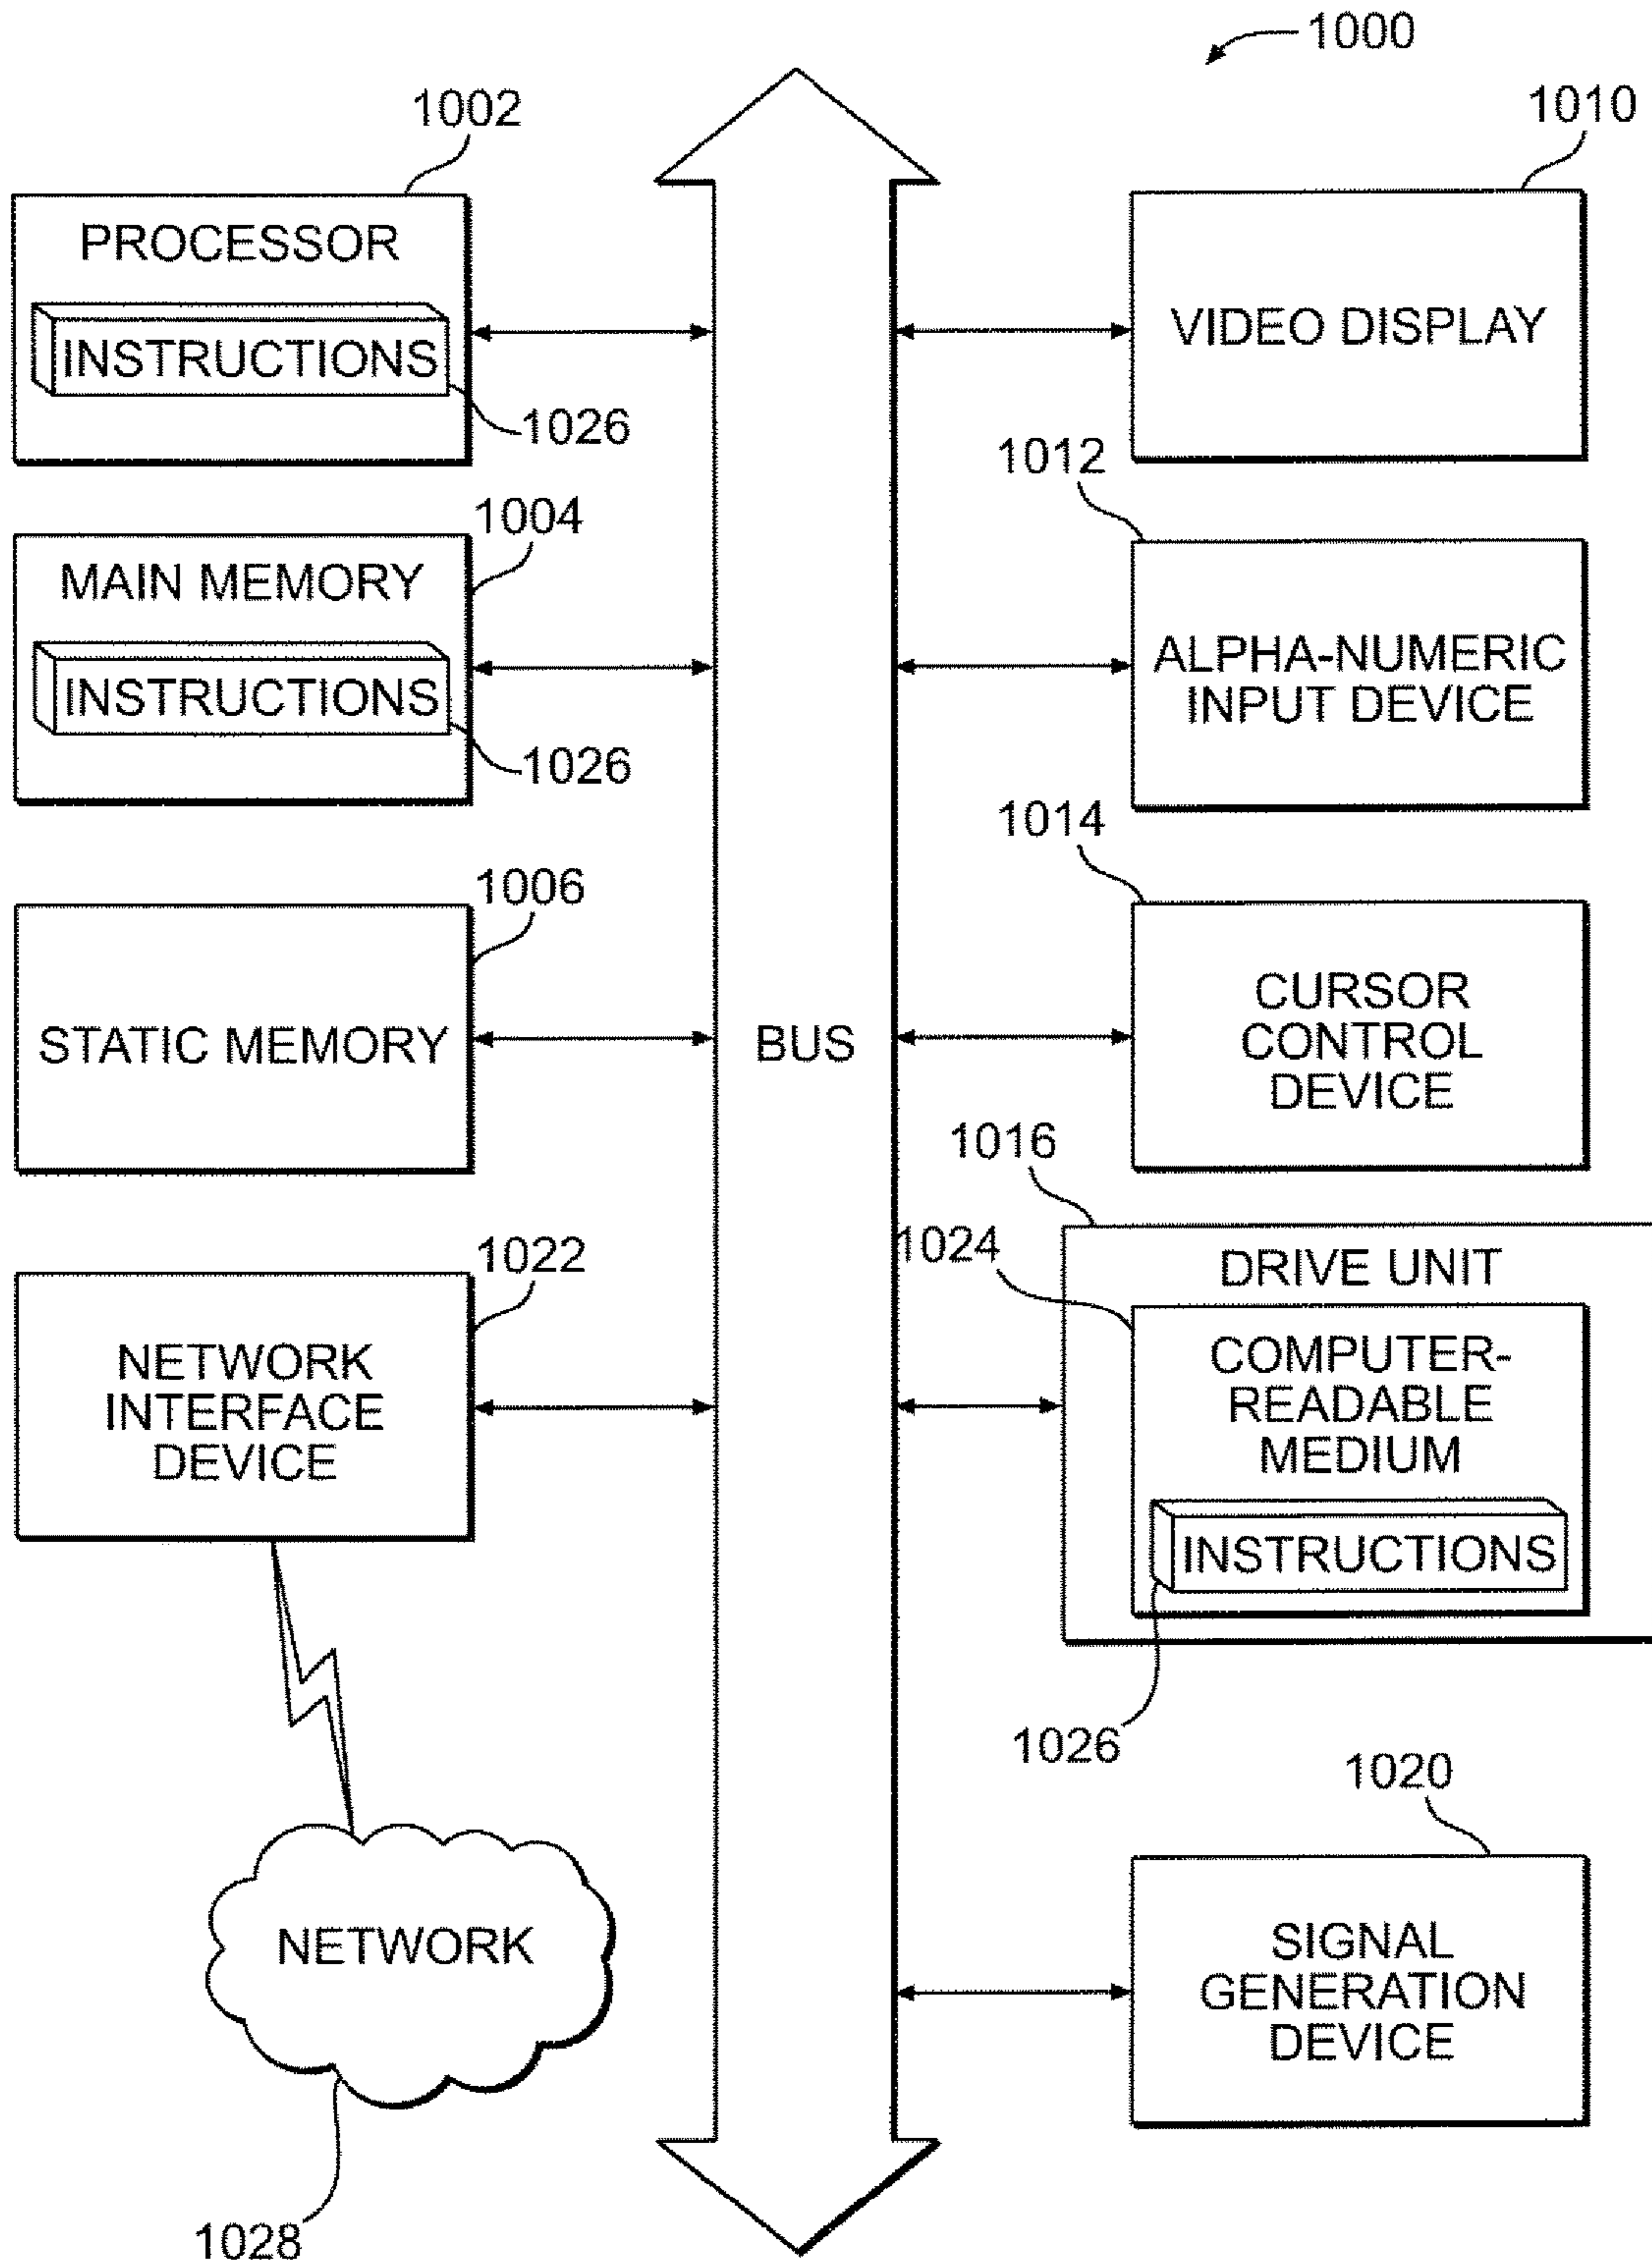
1000

1002

PROCESSOR

INSTRUCTIONS

1026

1004

MAIN MEMORY

INSTRUCTIONS

1026

1006

STATIC MEMORY

1022

NETWORK INTERFACE DEVICE

NETWORK

1028

BUS

1010

VIDEO DISPLAY

1012

ALPHA-NUMERIC INPUT DEVICE

1014

CURSOR CONTROL DEVICE

1016

1024

DRIVE UNIT

COMPUTER-READABLE MEDIUM

INSTRUCTIONS

1026

1020

SIGNAL GENERATION DEVICE